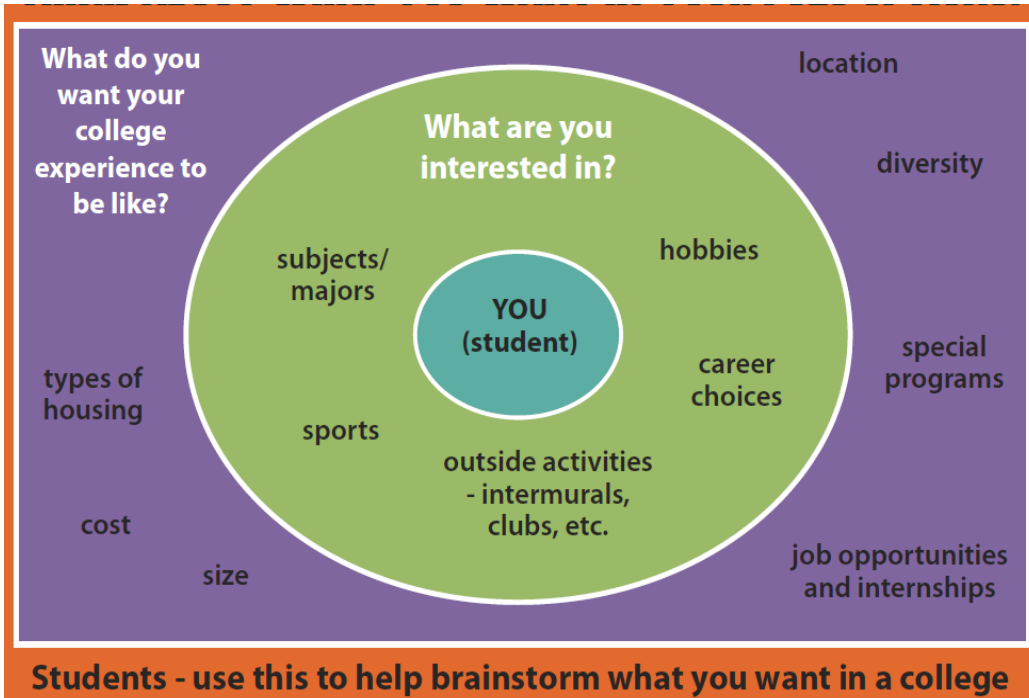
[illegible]

What do you want your college experience to be like?

location

diversity

What are you interested in?

subjects/ majors

hobbies

YOU (student)

career choices

special programs

types of housing

sports

outside activities - intermurals, clubs, etc.

cost

size

job opportunities and internships

Students - use this to help brainstorm what you want in a college